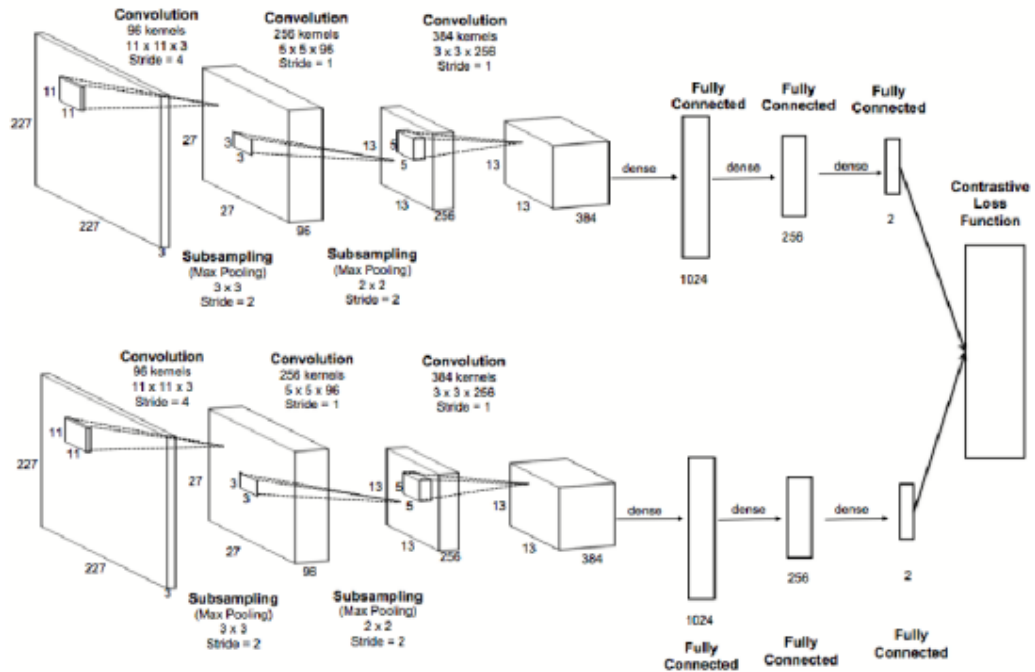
Convolution
96 kernels
11 x 11 x 3
Stride = 4

Convolution
256 kernels
5 x 5 x 96
Stride = 1

Convolution
384 kernels
3 x 3 x 256
Stride = 1

11
11
227
227
3

27
3
3
27
96

13
5
5
13
256

13
13
384

Subsampling
(Max Pooling)
3 x 3
Stride = 2

Subsampling
(Max Pooling)
2 x 2
Stride = 2

dense

Fully
Connected

1024

dense

Fully
Connected

256

dense

Fully
Connected

2

Contrastive
Loss
Function

Convolution
96 kernels
11 x 11 x 3
Stride = 4

Convolution
256 kernels
5 x 5 x 96
Stride = 1

Convolution
384 kernels
3 x 3 x 256
Stride = 1

11
11
227
227
3

27
3
3
27
96

13
5
5
13
256

13
13
384

Subsampling
(Max Pooling)
3 x 3
Stride = 2

Subsampling
(Max Pooling)
2 x 2
Stride = 2

dense

1024

Fully
Connected

dense

256

Fully
Connected

dense

2

Fully
Connected